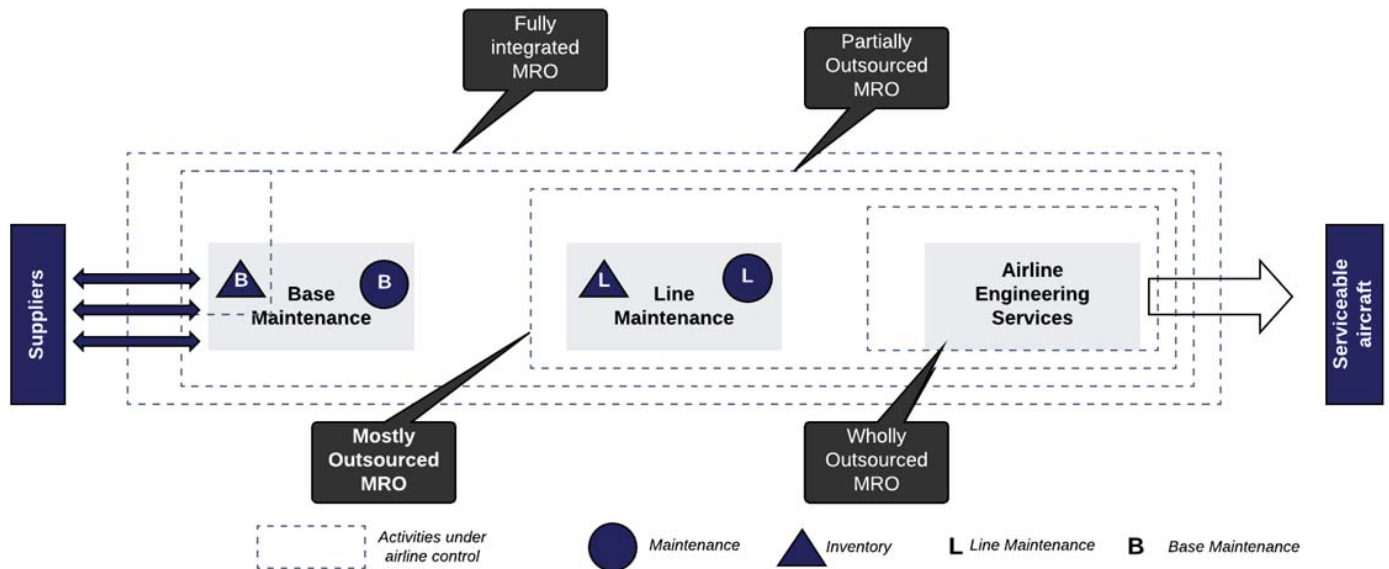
Fully integrated MRO

Partially Outsourced MRO

Suppliers

B

Base Maintenance

B

L

Line Maintenance

L

Airline Engineering Services

Serviceable aircraft

Mostly Outsourced MRO

Wholly Outsourced MRO

Activities under airline control

Maintenance

Inventory

L Line Maintenance

B Base Maintenance